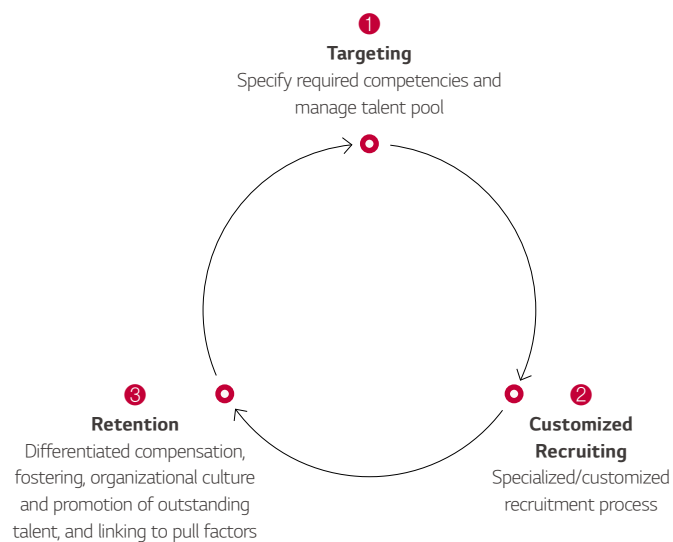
1
Targeting
Specify required competencies and manage talent pool

2
Customized Recruiting
Specialized/customized recruitment process

3
Retention
Differentiated compensation, fostering, organizational culture and promotion of outstanding talent, and linking to pull factors